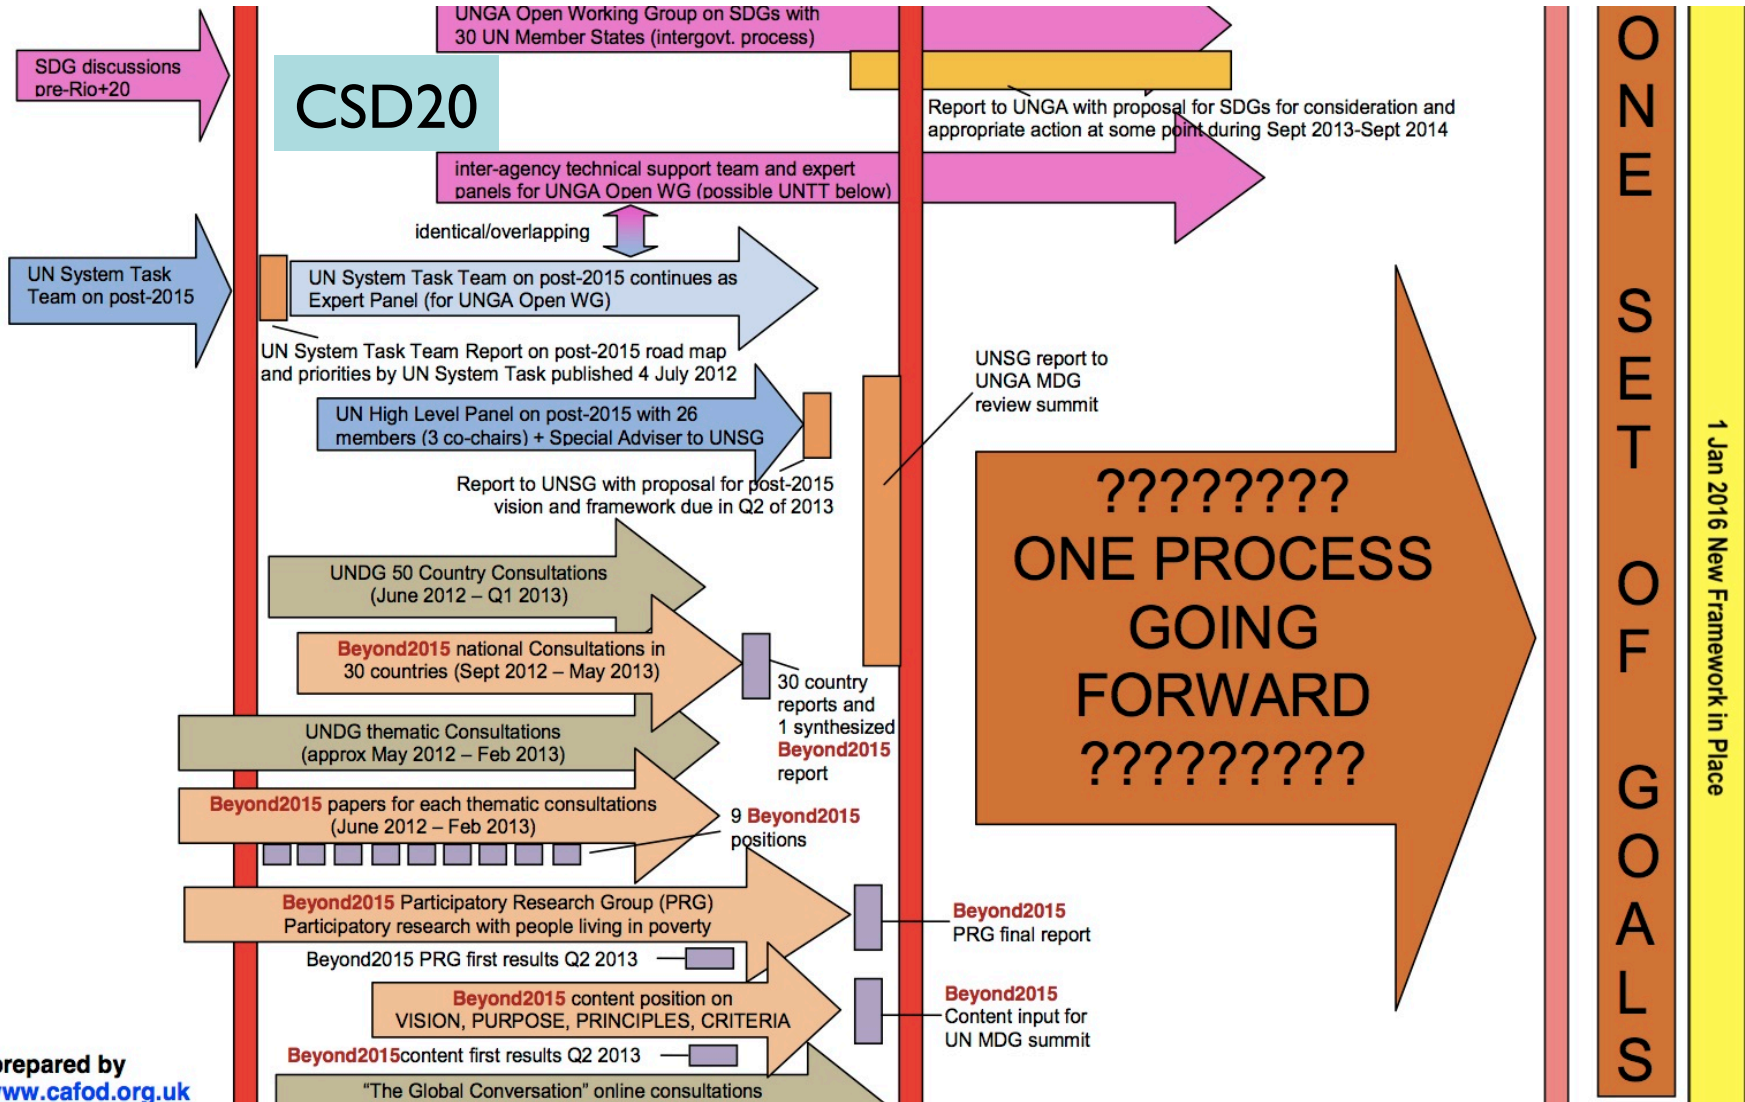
SDG discussions pre-Rio+20

CSD20

UNGA Open Working Group on SDGs with 30 UN Member States (intergovt. process)

Report to UNGA with proposal for SDGs for consideration and appropriate action at some point during Sept 2013-Sept 2014

inter-agency technical support team and expert panels for UNGA Open WG (possible UNTT below)

identical/overlapping

UN System Task Team on post-2015

UN System Task Team on post-2015 continues as Expert Panel (for UNGA Open WG)

UN System Task Team Report on post-2015 road map and priorities by UN System Task published 4 July 2012

UN High Level Panel on post-2015 with 26 members (3 co-chairs) + Special Adviser to UNSG

Report to UNSG with proposal for post-2015 vision and framework due in Q2 of 2013

UNSG report to UNGA MDG review summit

????????
ONE PROCESS GOING FORWARD
?????????

UNDG 50 Country Consultations (June 2012 – Q1 2013)

Beyond2015 national Consultations in 30 countries (Sept 2012 – May 2013)

30 country reports and 1 synthesized Beyond2015 report

UNDG thematic Consultations (approx May 2012 – Feb 2013)

Beyond2015 papers for each thematic consultations (June 2012 – Feb 2013)

9 Beyond2015 positions

Beyond2015 Participatory Research Group (PRG) Participatory research with people living in poverty

Beyond2015 PRG first results Q2 2013

Beyond2015 PRG final report

Beyond2015 content position on VISION, PURPOSE, PRINCIPLES, CRITERIA

Beyond2015content first results Q2 2013

Beyond2015 Content input for UN MDG summit

“The Global Conversation” online consultations

prepared by www.cafod.org.uk

ONE SET OF GOALS

1 Jan 2016 New Framework in Place